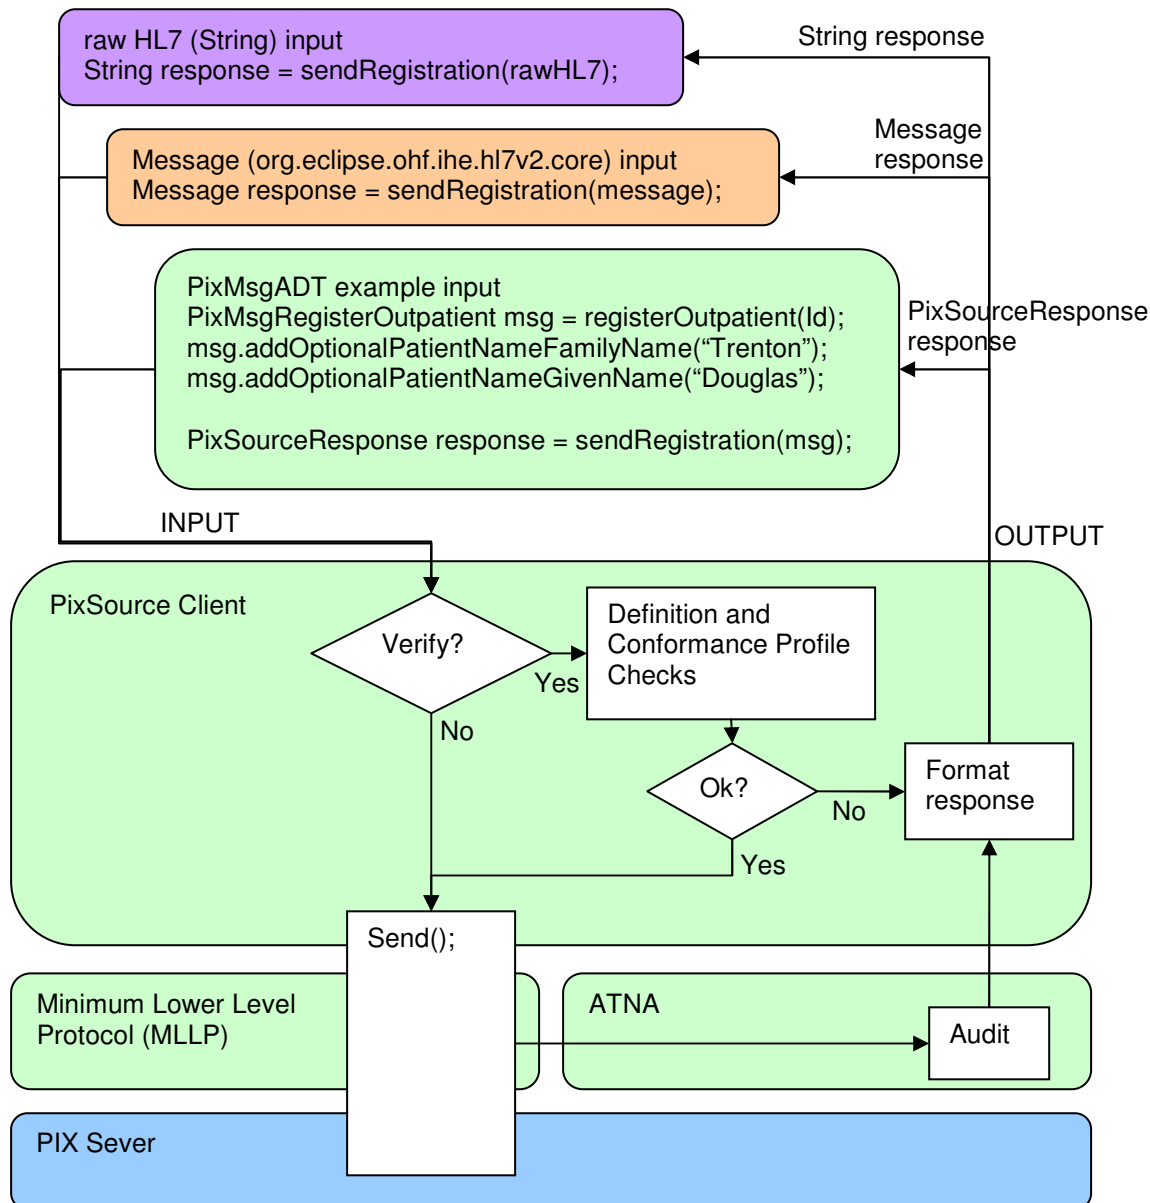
raw HL7 (String) input
String response = sendRegistration(rawHL7);

String response

Message (org.eclipse.ohf.ihe.hl7v2.core) input
Message response = sendRegistration(message);

Message response

PixMsgADT example input
PixMsgRegisterOutpatient msg = registerOutpatient(Id);
msg.addOptionalPatientNameFamilyName(“Trenton”);
msg.addOptionalPatientNameGivenName(“Douglas”);

PixSourceResponse response = sendRegistration(msg);

PixSourceResponse response

INPUT

OUTPUT

PixSource Client

Verify?

Yes

No

Definition and Conformance Profile Checks

Ok?

No

Yes

Format response

Send();

Minimum Lower Level Protocol (MLLP)

ATNA

Audit

PIX Sever